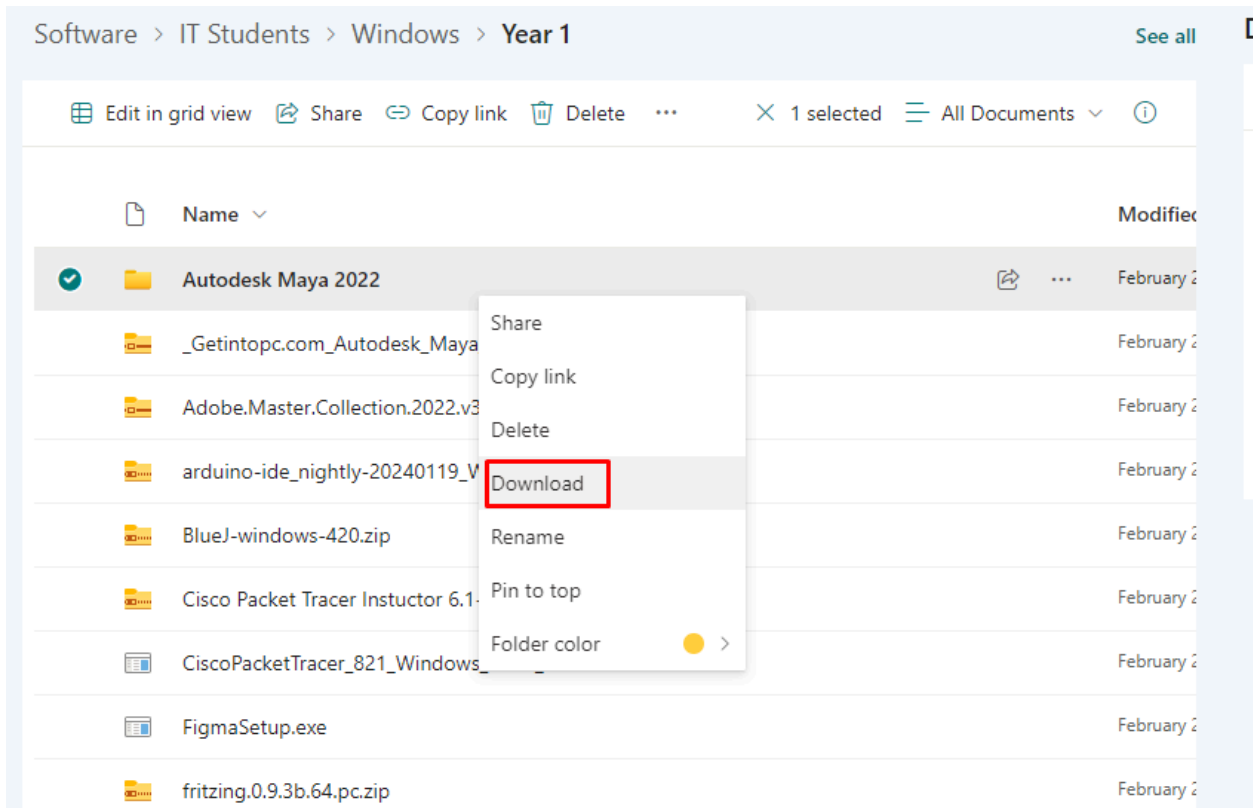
Software > IT Students > Windows > Year 1

See all

D

Edit in grid view   Share   Copy link   Delete   ···   ✕ 1 selected   All Documents

Name

Modified

Autodesk Maya 2022

February 2

_Getintopc.com_Autodesk_Maya

February 2

Adobe.Master.Collection.2022.v3

February 2

arduino-ide_nightly-20240119_W

February 2

BlueJ-windows-420.zip

February 2

Cisco Packet Tracer Instuctor 6.1-

February 2

CiscoPacketTracer_821_Windows_

February 2

FigmaSetup.exe

February 2

fritzing.0.9.3b.64.pc.zip

February 2

Share

Copy link

Delete

Download

Rename

Pin to top

Folder color